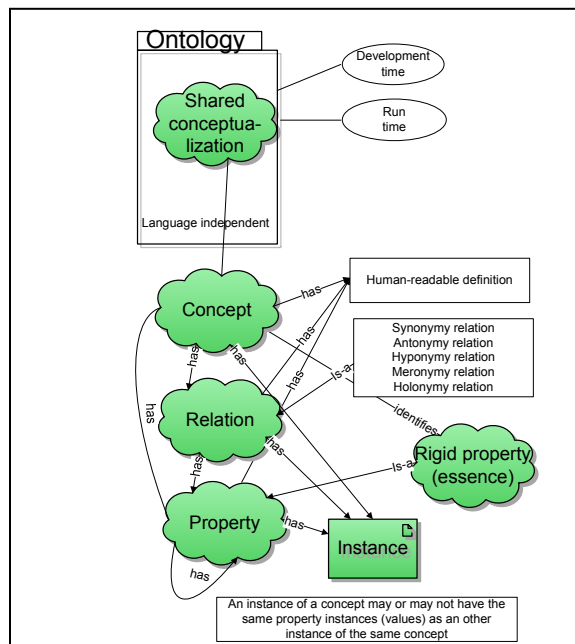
Ontology

Shared conceptualization

Language independent

Development time

Run time

Concept

Human-readable definition

has

has

has

has

Synonymy relation
Antonymy relation
Hyponymy relation
Meronymy relation
Holonymy relation

Is-a

has

Relation

identifies

has

has

Rigid property (essence)

Is-a

has

Property

has

Instance

has

An instance of a concept may or may not have the same property instances (values) as an other instance of the same concept